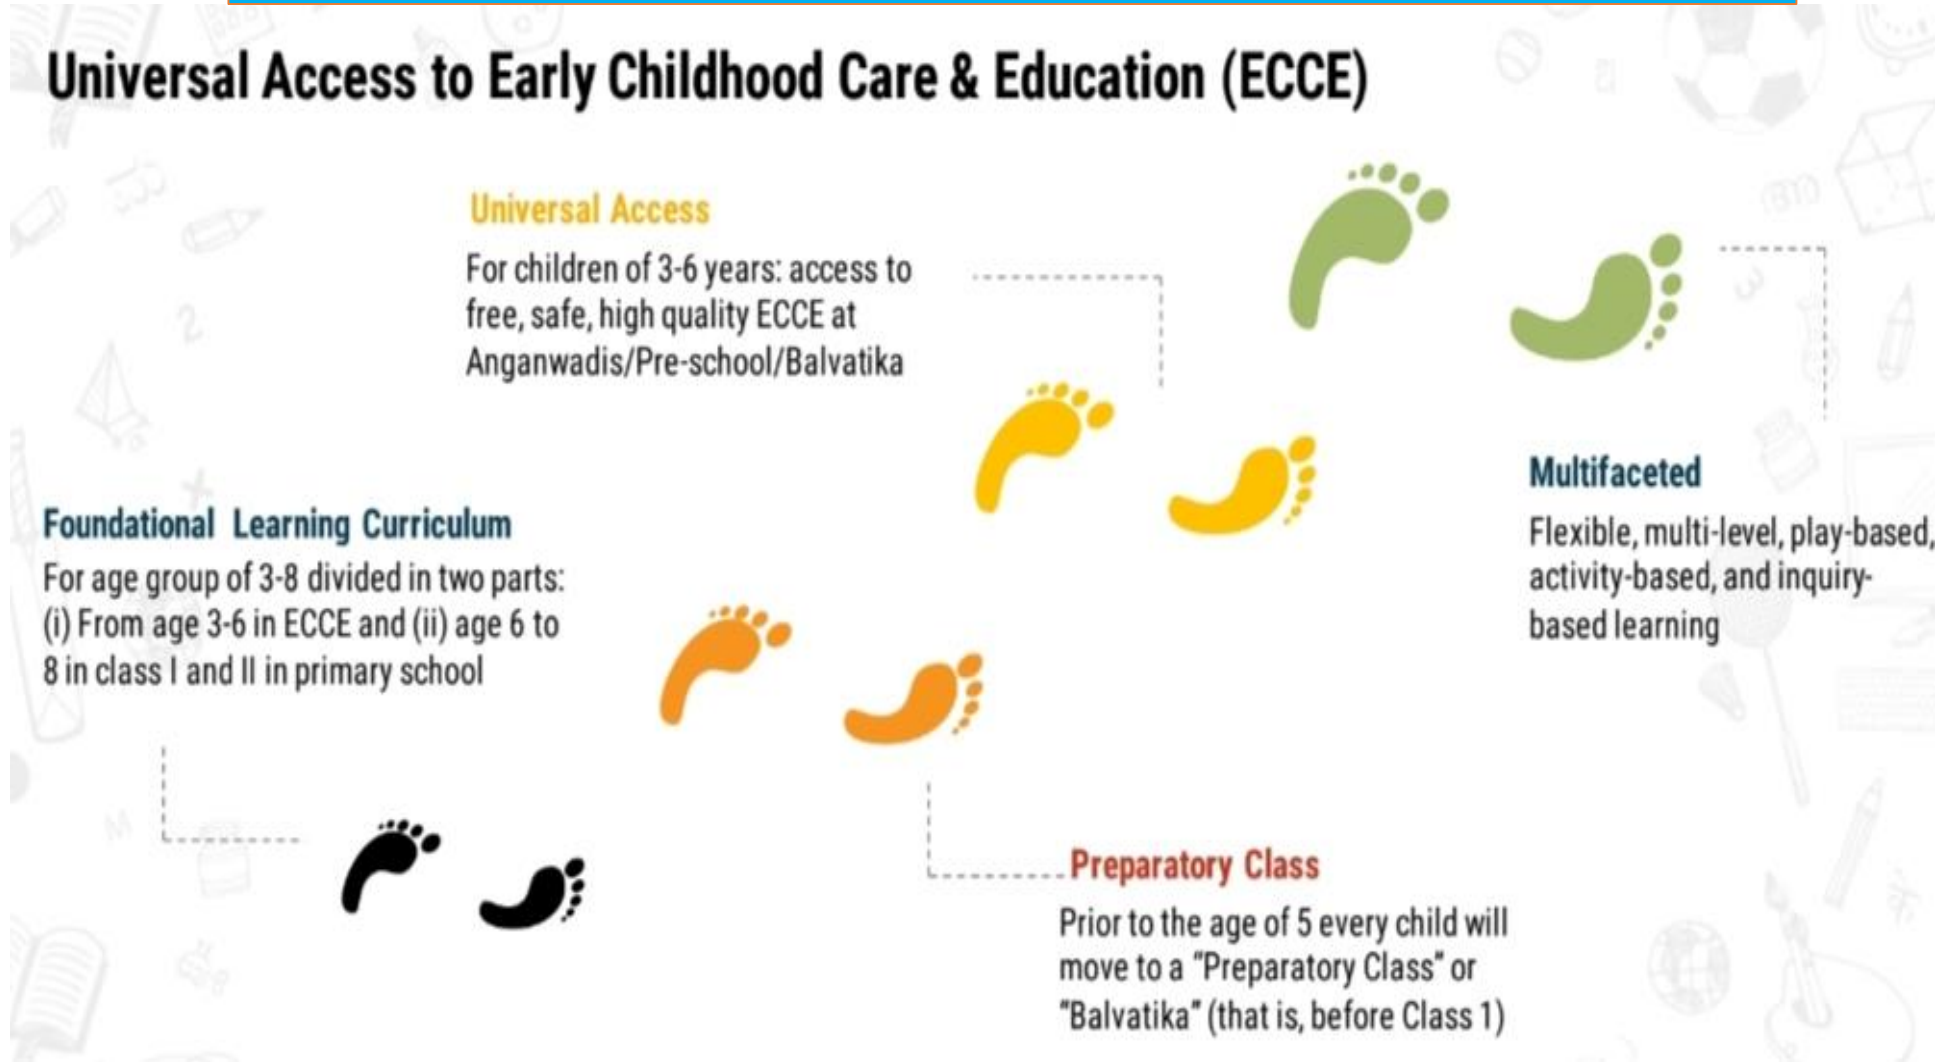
Universal Access to Early Childhood Care & Education (ECCE)

Universal Access

For children of 3-6 years: access to free, safe, high quality ECCE at Anganwadis/Pre-school/Balvatika

Foundational Learning Curriculum

For age group of 3-8 divided in two parts: (i) From age 3-6 in ECCE and (ii) age 6 to 8 in class I and II in primary school

Multifaceted

Flexible, multi-level, play-based, activity-based, and inquiry-based learning

Preparatory Class

Prior to the age of 5 every child will move to a "Preparatory Class" or "Balvatika" (that is, before Class 1)